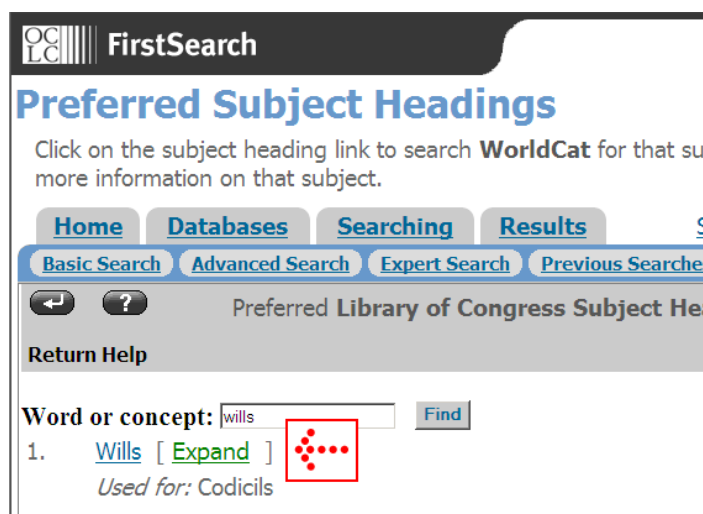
OCLC FirstSearch

Preferred Subject Headings

Click on the subject heading link to search WorldCat for that su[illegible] more information on that subject.

Home | Databases | Searching | Results | S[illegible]

Basic Search | Advanced Search | Expert Search | Previous Searche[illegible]

?

Preferred Library of Congress Subject He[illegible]

Return Help

Word or concept: wills Find

1. Wills [ Expand ]

Used for: Codicils